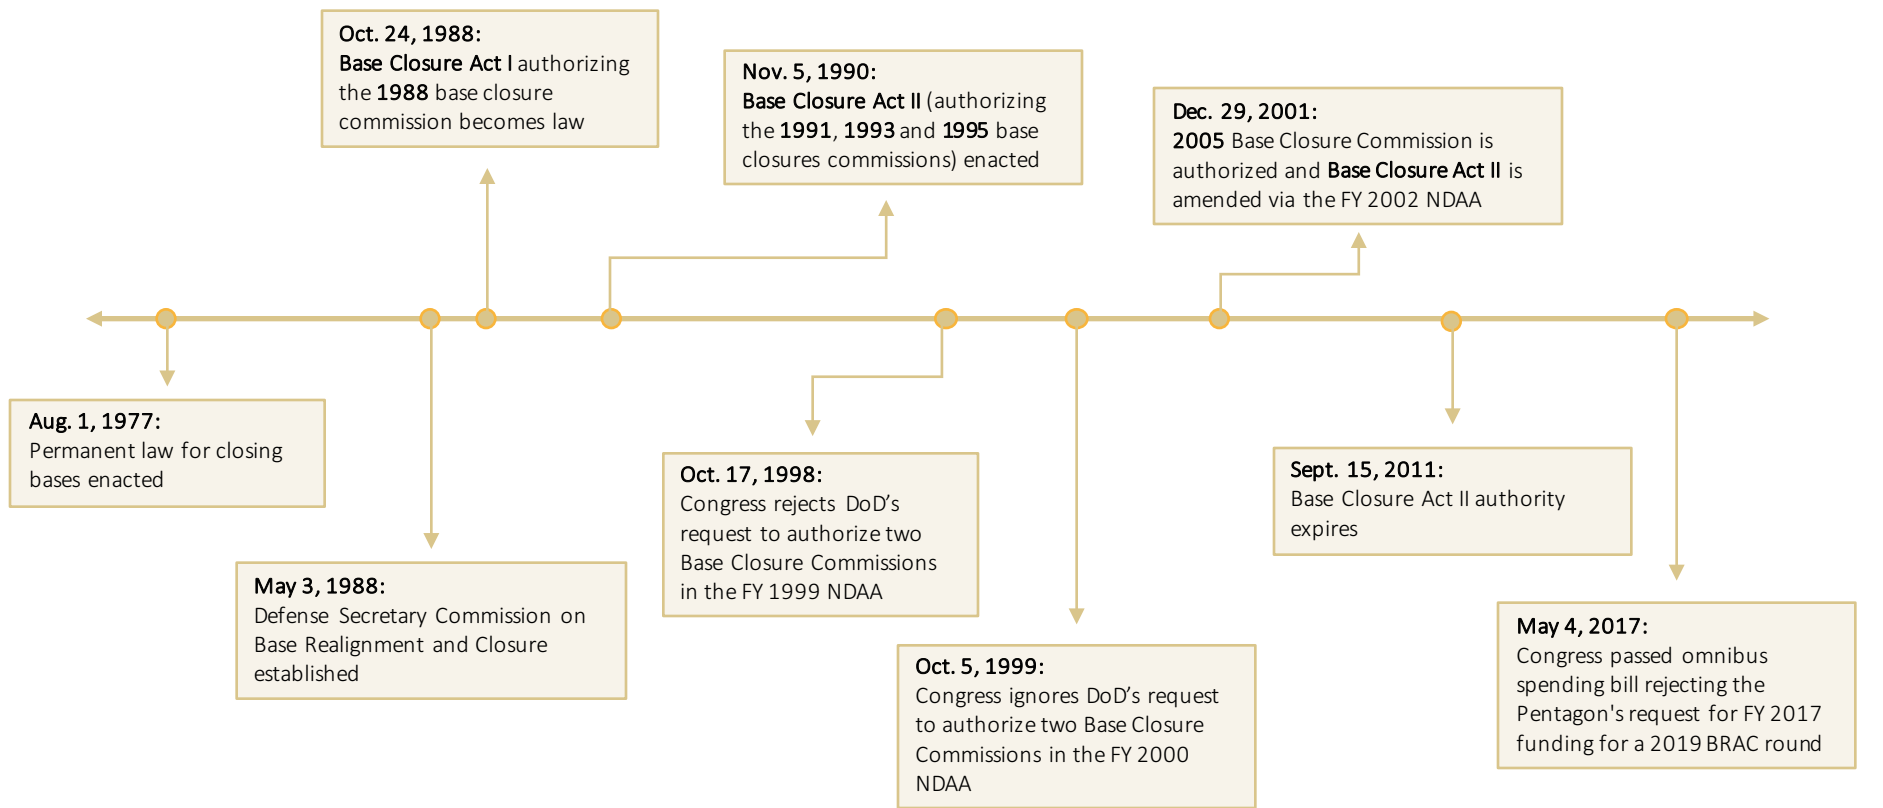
Oct. 24, 1988:
Base Closure Act I authorizing the 1988 base closure commission becomes law

Nov. 5, 1990:
Base Closure Act II (authorizing the 1991, 1993 and 1995 base closures commissions) enacted

Dec. 29, 2001:
2005 Base Closure Commission is authorized and Base Closure Act II is amended via the FY 2002 NDAA

Aug. 1, 1977:
Permanent law for closing bases enacted

May 3, 1988:
Defense Secretary Commission on Base Realignment and Closure established

Oct. 17, 1998:
Congress rejects DoD's request to authorize two Base Closure Commissions in the FY 1999 NDAA

Oct. 5, 1999:
Congress ignores DoD's request to authorize two Base Closure Commissions in the FY 2000 NDAA

Sept. 15, 2011:
Base Closure Act II authority expires

May 4, 2017:
Congress passed omnibus spending bill rejecting the Pentagon's request for FY 2017 funding for a 2019 BRAC round